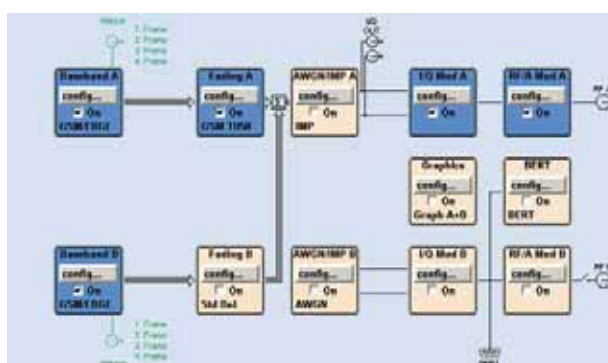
Marker
1. Frame
2. Frame
3. Frame
4. Frame

Baseband A
config...
On
GSM/EDGE

Fading A
config...
On
GSM TU50

AWGN/IMP A
config...
On
IMP

I/Q Mod A
config...
On

RF/A Mod A
config...
On

Graphics
config...
On
Graph A+B

BERT
config...
On
BERT

Baseband B
config...
On
GSM/EDGE

Fading B
config...
On
Std Del

AWGN/IMP B
config...
On
AWGN

I/Q Mod B
config...
On

RF/A Mod B
config...
On

1. Frame
2. Frame
3. Frame
4. Frame
Marker